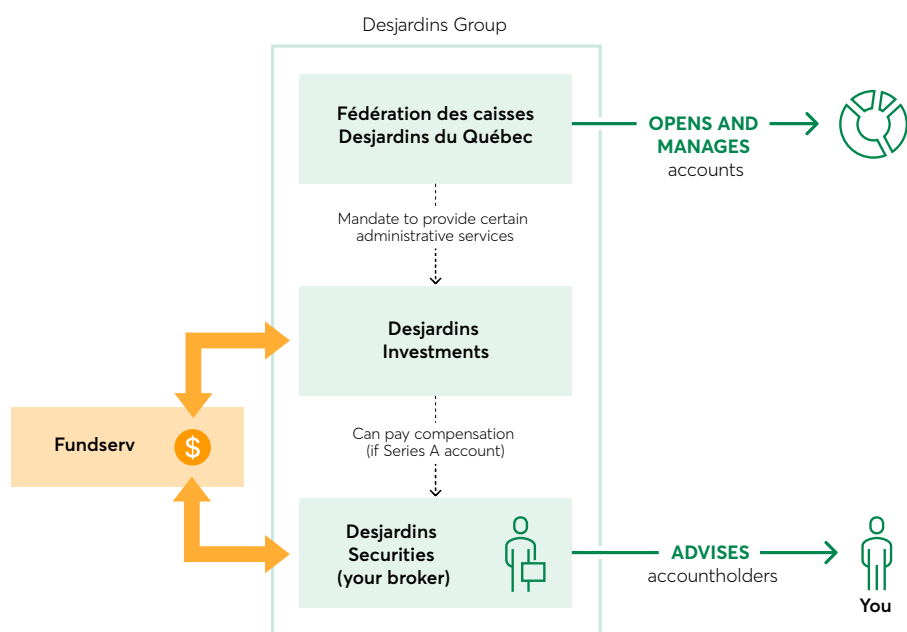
Desjardins Group

Fédération des caisses Desjardins du Québec

OPENS AND MANAGES accounts

Mandate to provide certain administrative services

Desjardins Investments

Fundserv

$

Can pay compensation (if Series A account)

Desjardins Securities (your broker)

ADVISES accountholders

You